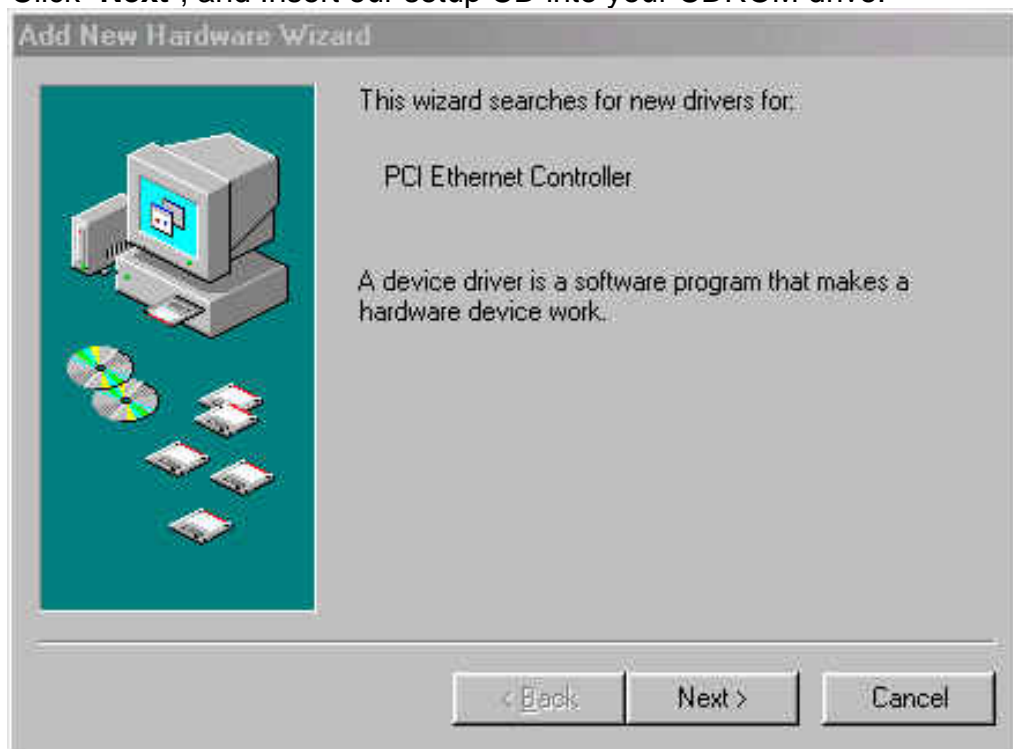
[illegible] "Next", and insert our setup CD into your CDROM drive.

Add New Hardware Wizard

This wizard searches for new drivers for:

PCI Ethernet Controller

A device driver is a software program that makes a hardware device work.

< Back

Next >

Cancel